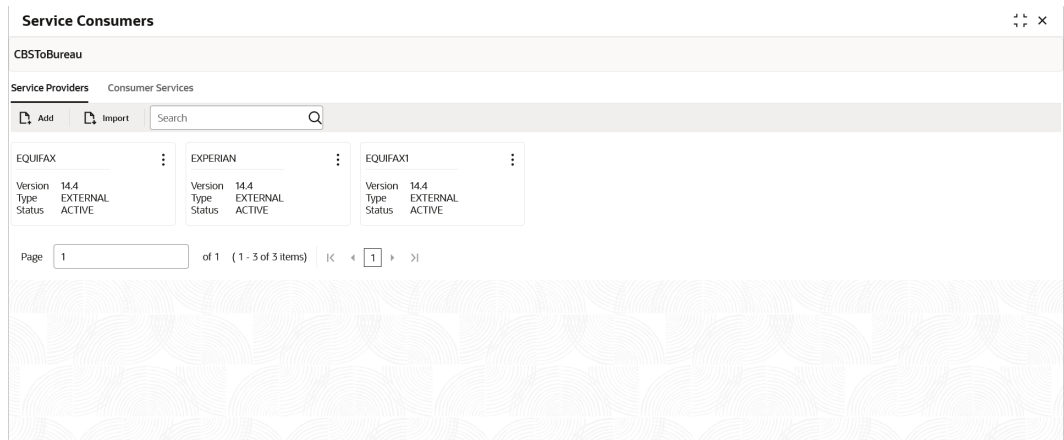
Service Consumers

CBSToBureau

Service Providers Consumer Services

Add Import Search

EQUIFAX
Version 14.4
Type EXTERNAL
Status ACTIVE

EXPERIAN
Version 14.4
Type EXTERNAL
Status ACTIVE

EQUIFAX1
Version 14.4
Type EXTERNAL
Status ACTIVE

Page 1 of 1 (1 - 3 of 3 items) |< ‹ 1 › >|